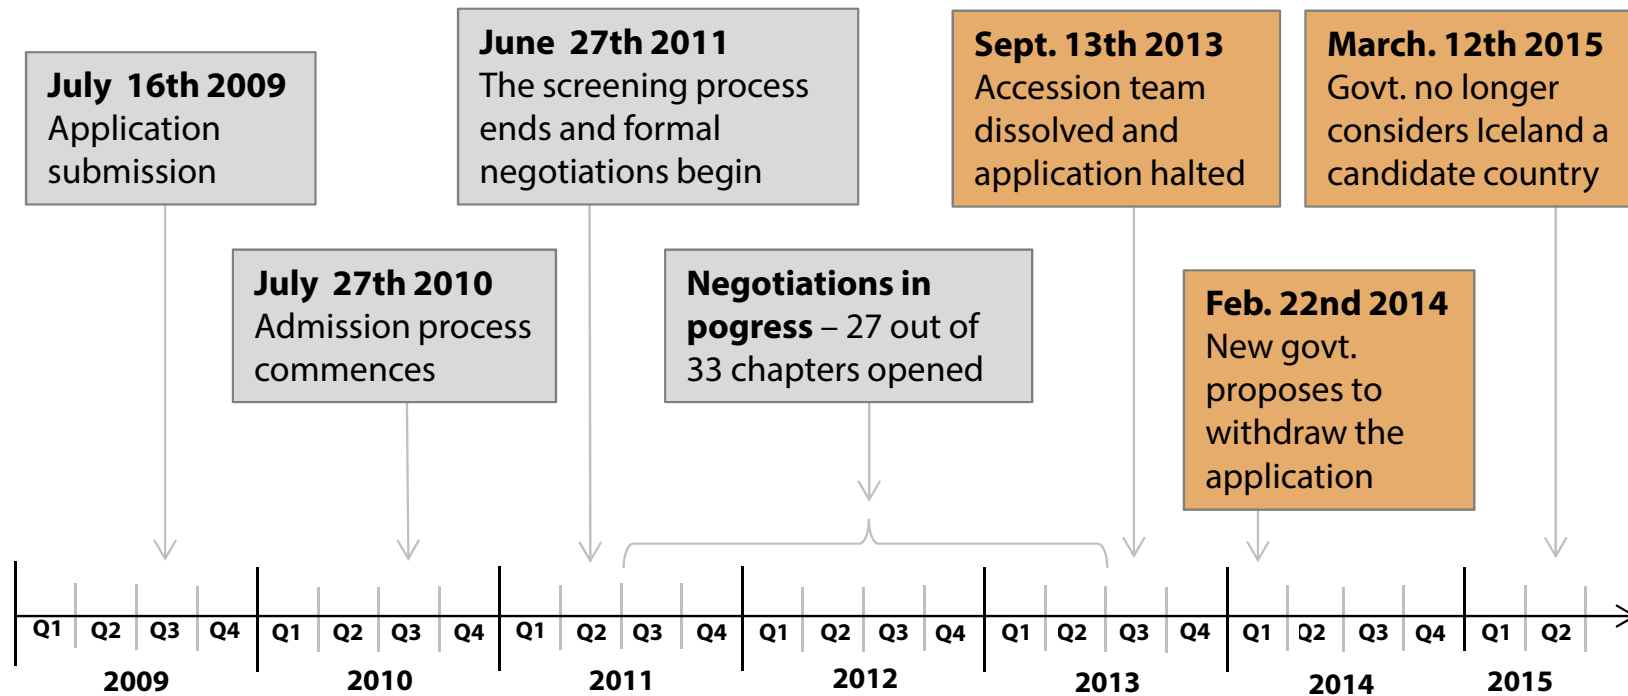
**July 16th 2009**
Application submission

**July 27th 2010**
Admission process commences

**June 27th 2011**
The screening process ends and formal negotiations begin

**Negotiations in pogress** – 27 out of 33 chapters opened

**Sept. 13th 2013**
Accession team dissolved and application halted

**Feb. 22nd 2014**
New govt. proposes to withdraw the application

**March. 12th 2015**
Govt. no longer considers Iceland a candidate country

| Q1 | Q2 | Q3 | Q4 | Q1 | Q2 | Q3 | Q4 | Q1 | Q2 | Q3 | Q4 | Q1 | Q2 | Q3 | Q4 | Q1 | Q2 | Q3 | Q4 | Q1 | Q2 | Q3 | Q4 | Q1 | Q2 |
|---|---|---|---|---|---|---|---|---|---|---|---|---|---|---|---|---|---|---|---|---|---|---|---|---|---|

2009 2010 2011 2012 2013 2014 2015